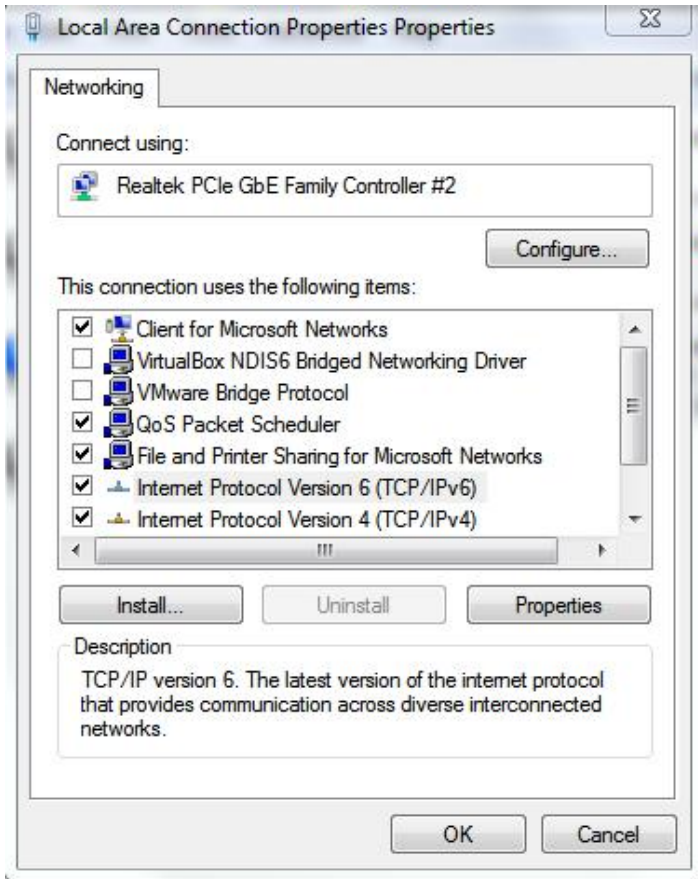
Local Area Connection Properties Properties

Networking

Connect using:

Realtek PCIe GbE Family Controller #2

Configure...

This connection uses the following items:

☑ Client for Microsoft Networks
☐ VirtualBox NDIS6 Bridged Networking Driver
☐ VMware Bridge Protocol
☑ QoS Packet Scheduler
☑ File and Printer Sharing for Microsoft Networks
☑ Internet Protocol Version 6 (TCP/IPv6)
☑ Internet Protocol Version 4 (TCP/IPv4)

Install...

Uninstall

Properties

Description

TCP/IP version 6. The latest version of the internet protocol that provides communication across diverse interconnected networks.

OK

Cancel